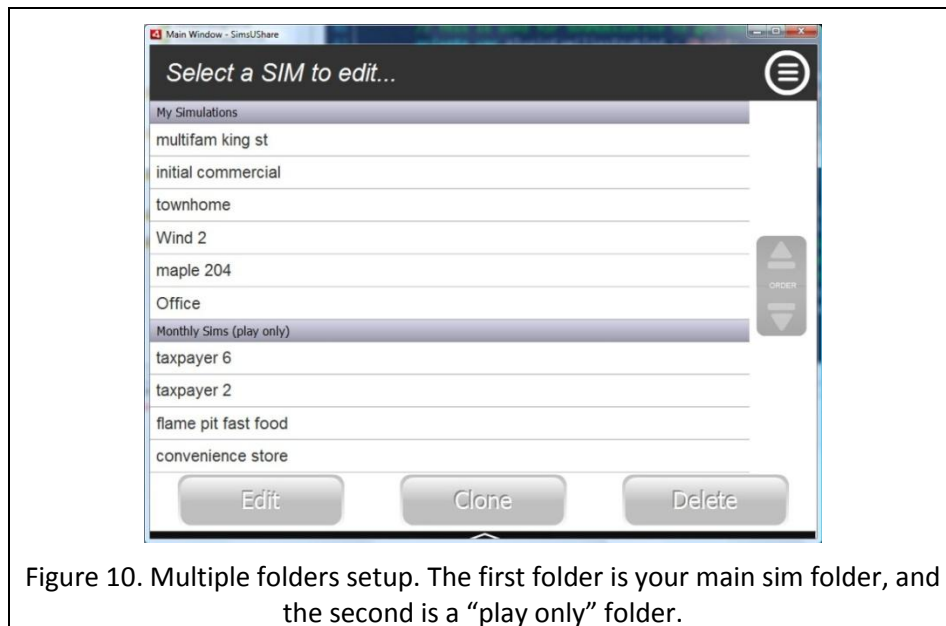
Main Window - SimsUShare

Select a SIM to edit...

My Simulations

multifam king st

initial commercial

townhome

Wind 2

maple 204

Office

Monthly Sims (play only)

taxpayer 6

taxpayer 2

flame pit fast food

convenience store

ORDER

Edit

Clone

Delete

Figure 10. Multiple folders setup. The first folder is your main sim folder, and the second is a "play only" folder.